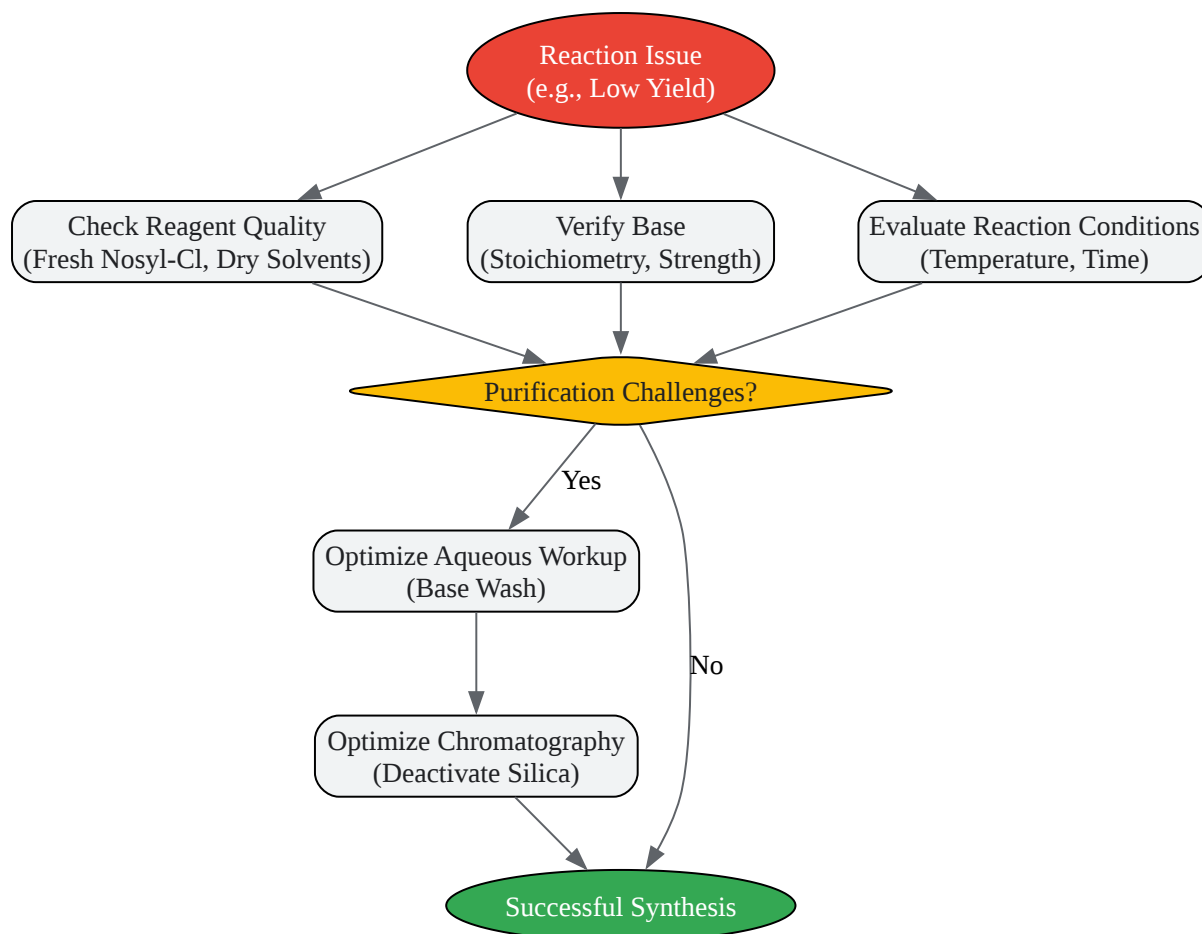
Reaction Issue
(e.g., Low Yield)

Check Reagent Quality
(Fresh Nosyl-Cl, Dry Solvents)

Verify Base
(Stoichiometry, Strength)

Evaluate Reaction Conditions
(Temperature, Time)

Purification Challenges?

Yes

Optimize Aqueous Workup
(Base Wash)

Optimize Chromatography
(Deactivate Silica)

No

Successful Synthesis